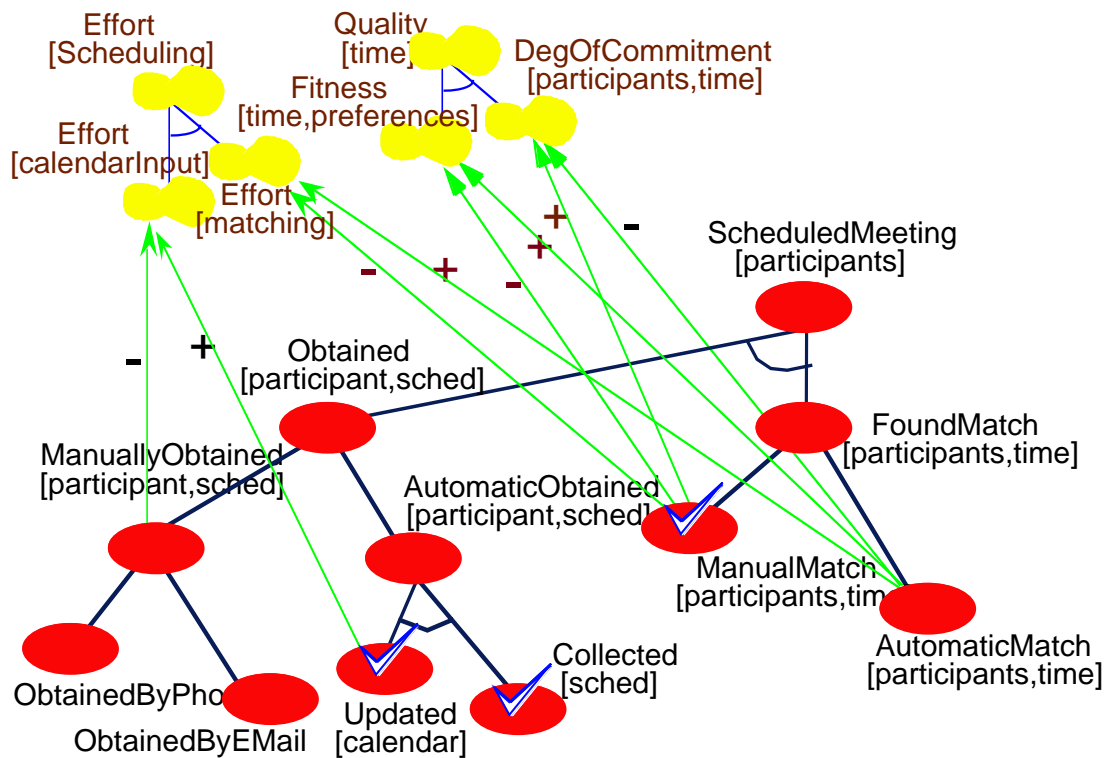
Effort
[Scheduling]

Quality
[time]

DegOfCommitment
[participants,time]

Fitness
[time,preferences]

Effort
[calendarInput]

Effort
[matching]

+

-

-

+

+

-

ScheduledMeeting
[participants]

-

+

Obtained
[participant,sched]

FoundMatch
[participants,time]

ManuallyObtained
[participant,sched]

AutomaticObtained
[participant,sched]

ManualMatch
[participants,tim

AutomaticMatch
[participants,time]

Collected
[sched]

ObtainedByPho

Updated
[calendar]

ObtainedByEMail